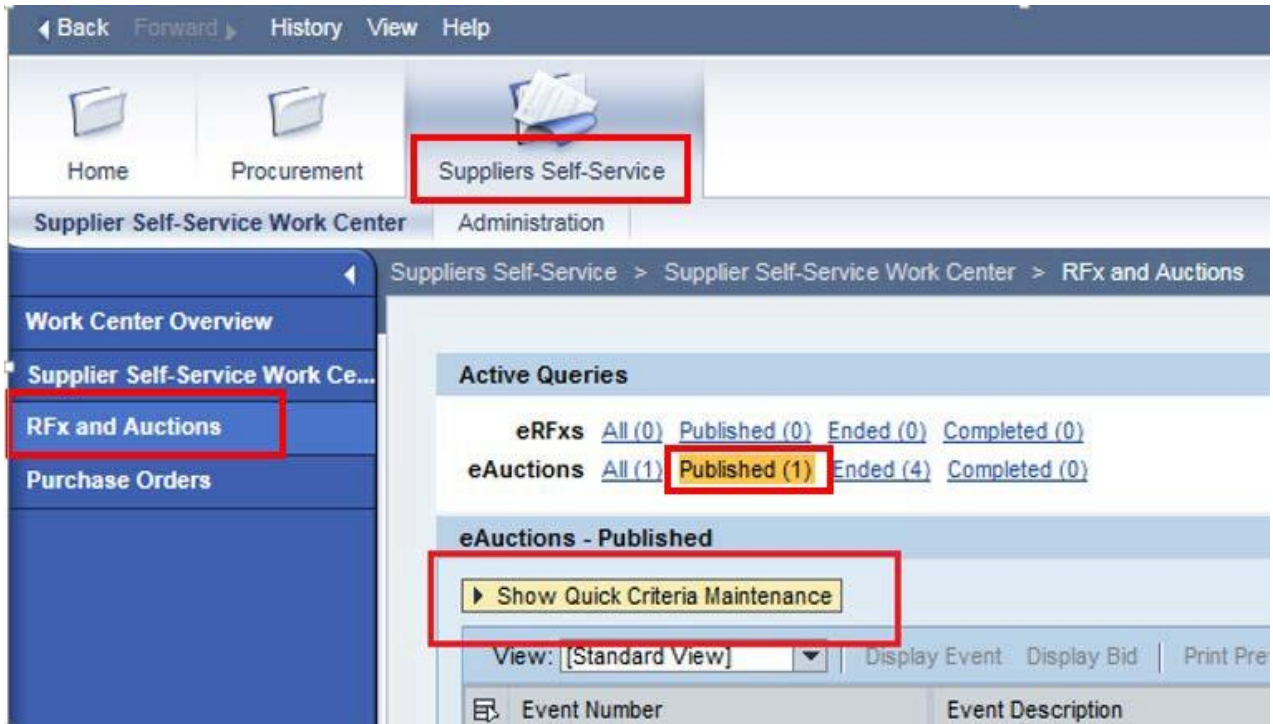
◀ Back Forward ▶ History View Help

Home Procurement Suppliers Self-Service

Supplier Self-Service Work Center Administration

Suppliers Self-Service > Supplier Self-Service Work Center > RFx and Auctions

Work Center Overview
Supplier Self-Service Work Ce...
RFx and Auctions
Purchase Orders

Active Queries

eRFxs All (0) Published (0) Ended (0) Completed (0)
eAuctions All (1) Published (1) Ended (4) Completed (0)

eAuctions - Published

▶ Show Quick Criteria Maintenance

View: [Standard View] Display Event Display Bid Print Pre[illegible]

| Event Number | Event Description |
|---|---|